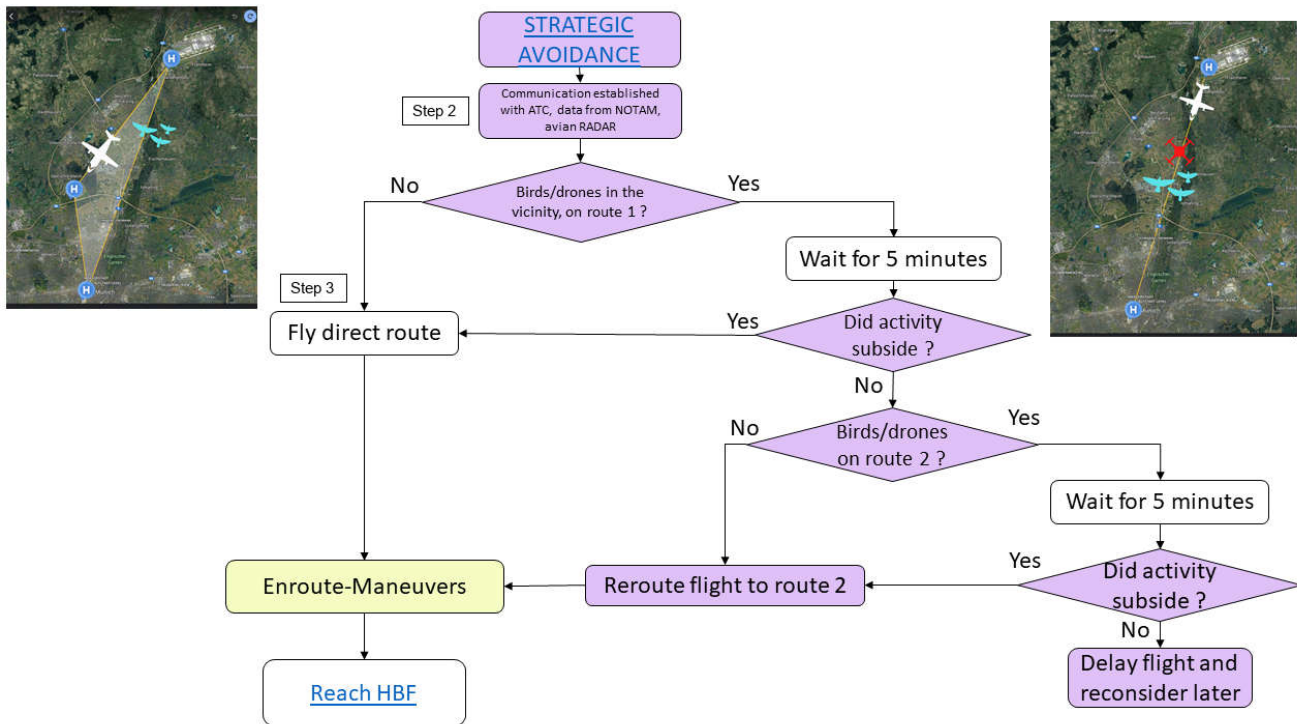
STRATEGIC AVOIDANCE

Step 2

Communication established with ATC, data from NOTAM, avian RADAR

No

Birds/drones in the vicinity, on route 1 ?

Yes

Wait for 5 minutes

Step 3

Fly direct route

Yes

Did activity subside ?

No

No

Birds/drones on route 2 ?

Yes

Wait for 5 minutes

Yes

Did activity subside ?

Enroute-Maneuvers

Reroute flight to route 2

No

Delay flight and reconsider later

Reach HBF